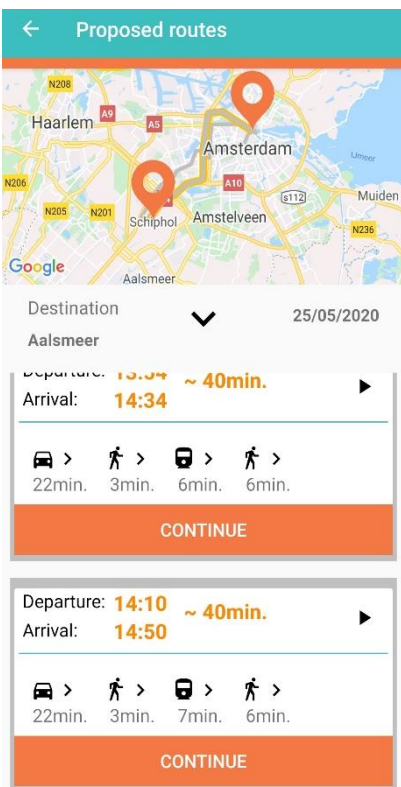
Proposed routes

N208
Haarlem
A9
A5
Amsterdam
Umeer
N206
A10
Muiden
N205
N201
S112
Schiphol
Amstelveen
N236
Google
Aalsmeer

Destination
Aalsmeer
25/05/2020

Departure: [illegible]
Arrival: 14:34
~ 40min.

22min. > 3min. > 6min. > 6min. >

CONTINUE

Departure: 14:10
Arrival: 14:50
~ 40min.

22min. > 3min. > 7min. > 6min. >

CONTINUE